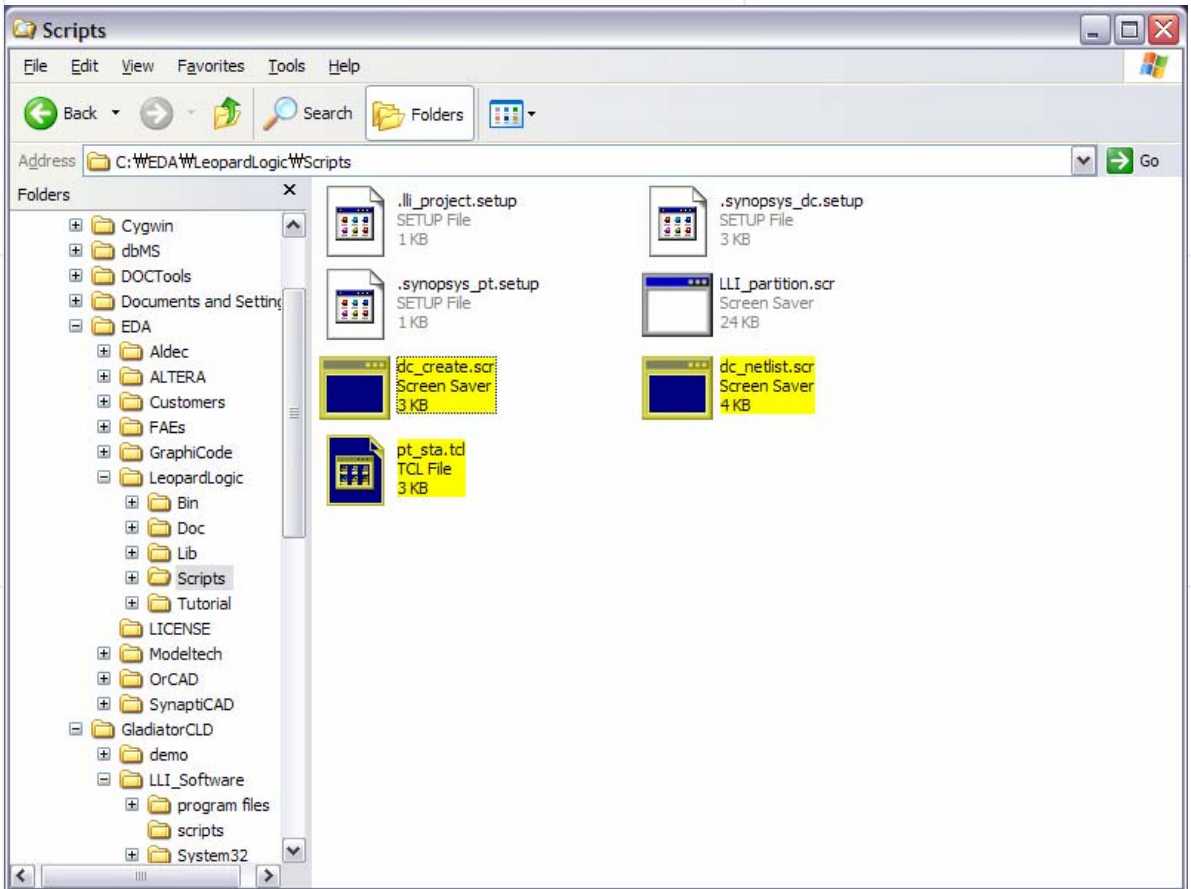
Scripts

File Edit View Favorites Tools Help

Back Search Folders

Address C:₩EDA₩LeopardLogic₩Scripts Go

Folders

Cygwin
dbMS
DOCTools
Documents and Settin
EDA
Aldec
ALTERA
Customers
FAEs
GraphiCode
LeopardLogic
Bin
Doc
Lib
Scripts
Tutorial
LICENSE
Modeltech
OrCAD
SynaptiCAD
GladiatorCLD
demo
LLI_Software
program files
scripts
System32

.lli_project.setup
SETUP File
1 KB

.synopsys_dc.setup
SETUP File
3 KB

.synopsys_pt.setup
SETUP File
1 KB

LLI_partition.scr
Screen Saver
24 KB

dc_create.scr
Screen Saver
3 KB

dc_netlist.scr
Screen Saver
4 KB

pt_sta.tcl
TCL File
3 KB